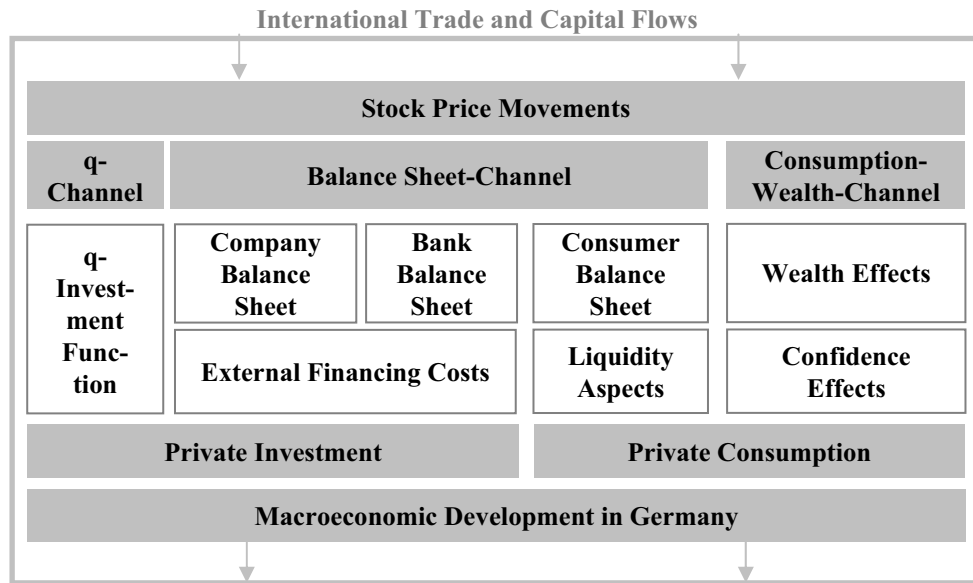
International Trade and Capital Flows

Stock Price Movements

q-Channel

Balance Sheet-Channel

Consumption-Wealth-Channel

q-Investment Function

Company Balance Sheet

Bank Balance Sheet

Consumer Balance Sheet

Wealth Effects

External Financing Costs

Liquidity Aspects

Confidence Effects

Private Investment

Private Consumption

Macroeconomic Development in Germany